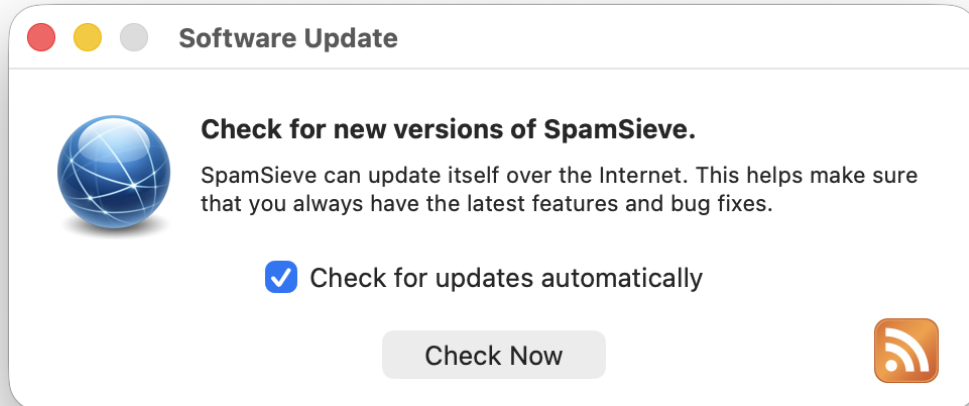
Software Update

Check for new versions of SpamSieve.

SpamSieve can update itself over the Internet. This helps make sure that you always have the latest features and bug fixes.

Check for updates automatically

Check Now